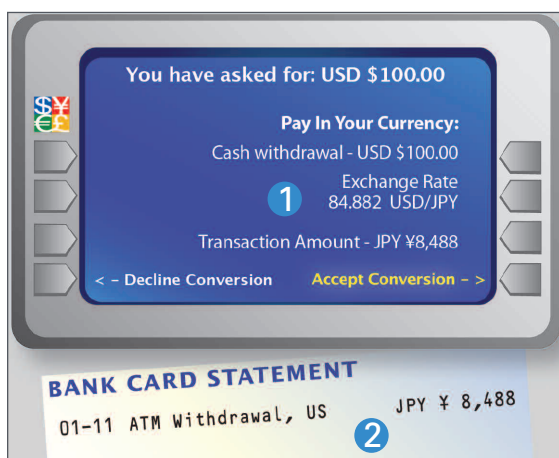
You have asked for: USD $100.00

$¥
€£

Pay In Your Currency:
Cash withdrawal - USD $100.00

1

Exchange Rate
84.882 USD/JPY

Transaction Amount - JPY ¥8,488

< - Decline Conversion

Accept Conversion - >

BANK CARD STATEMENT

01-11 ATM Withdrawal, US

JPY ¥ 8,488

2